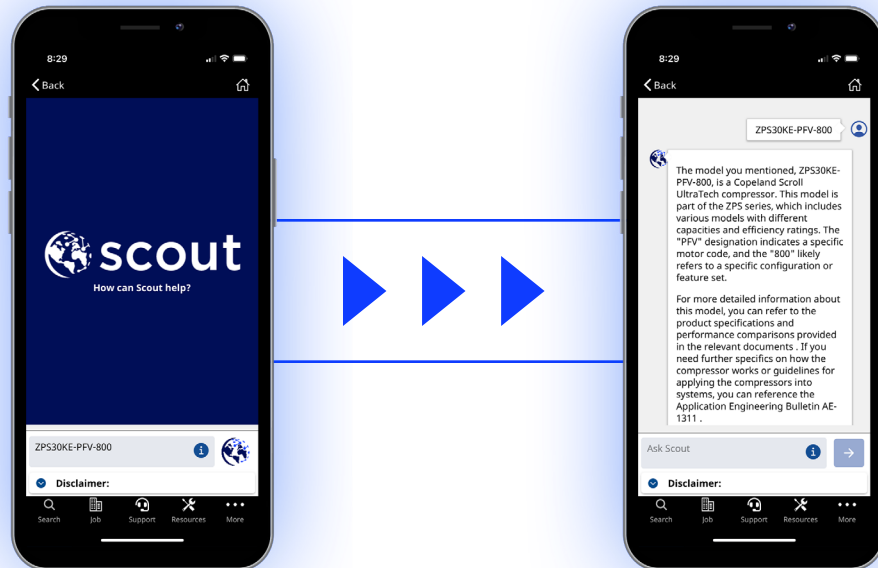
8:29

Back

scout

How can Scout help?

ZPS30KE-PFV-800

Disclaimer:

Search Job Support Resources More

8:29

Back

ZPS30KE-PFV-800

The model you mentioned, ZPS30KE-PFV-800, is a Copeland Scroll UltraTech compressor. This model is part of the ZPS series, which includes various models with different capacities and efficiency ratings. The "PFV" designation indicates a specific motor code, and the "800" likely refers to a specific configuration or feature set.

For more detailed information about this model, you can refer to the product specifications and performance comparisons provided in the relevant documents . If you need further specifics on how the compressor works or guidelines for applying the compressors into systems, you can reference the Application Engineering Bulletin AE-1311 .

Ask Scout

Disclaimer:

Search Job Support Resources More